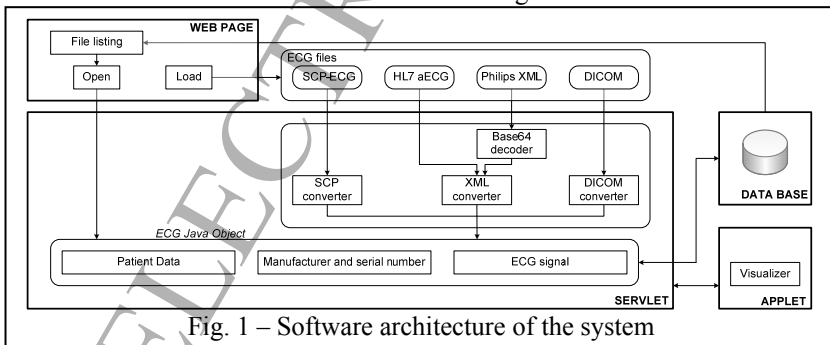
WEB PAGE

File listing

Open

Load

ECG files

SCP-ECG

HL7 aECG

Philips XML

DICOM

Base64 decoder

SCP converter

XML converter

DICOM converter

DATA BASE

ECG Java Object

Patient Data

Manufacturer and serial number

ECG signal

SERVLET

Visualizer

APPLET

Fig. 1 – Software architecture of the system